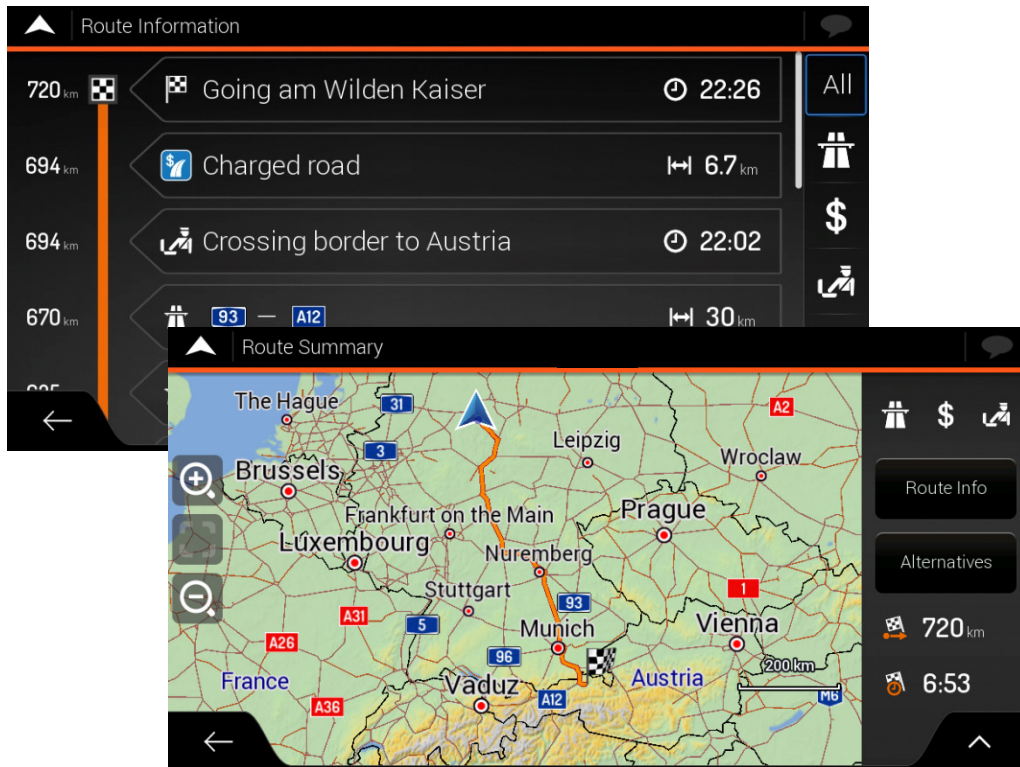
Route Information

720 km Going am Wilden Kaiser 22:26

694 km Charged road 6.7 km

694 km Crossing border to Austria 22:02

670 km 93 — A12 30 km

625

All

$

Route Summary

The Hague
31
A2
Leipzig
3
Wroclaw
Brussels
Frankfurt on the Main
Prague
Luxembourg
Nuremberg
1
Stuttgart
93
A31
5
Munich
Vienna
A26
96
200 km
France
Vaduz
Austria
A36
A12
M6

$

Route Info

Alternatives

720 km

6:53